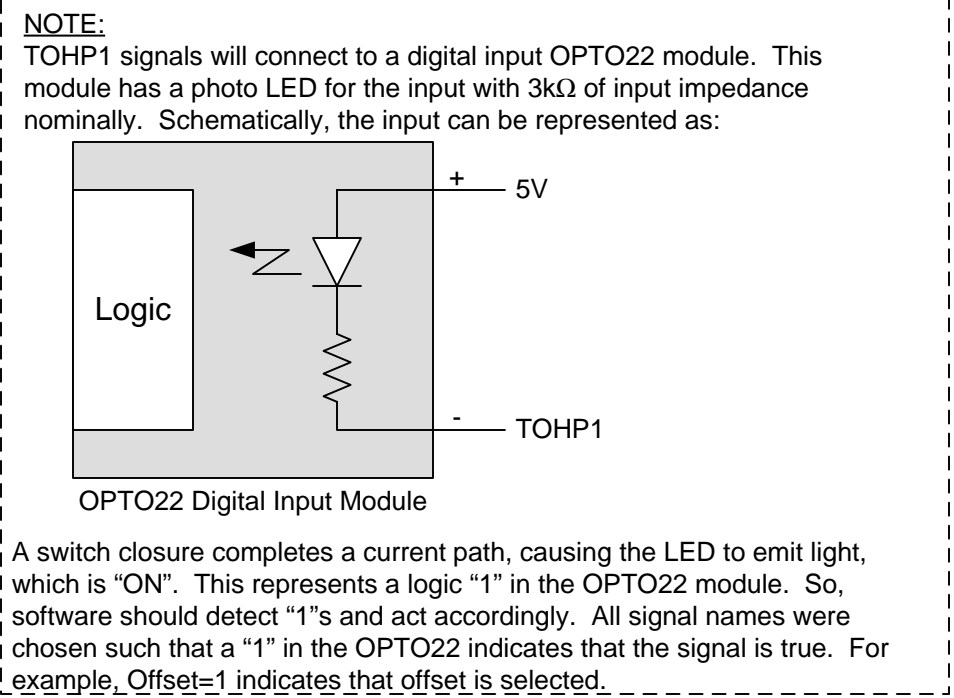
NOTE:
TOHP1 signals will connect to a digital input OPTO22 module. This module has a photo LED for the input with 3k$\Omega$ of input impedance nominally. Schematically, the input can be represented as:

+
5V
Logic
-
TOHP1
OPTO22 Digital Input Module

A switch closure completes a current path, causing the LED to emit light, which is "ON". This represents a logic "1" in the OPTO22 module. So, software should detect "1"s and act accordingly. All signal names were chosen such that a "1" in the OPTO22 indicates that the signal is true. For example, Offset=1 indicates that offset is selected.